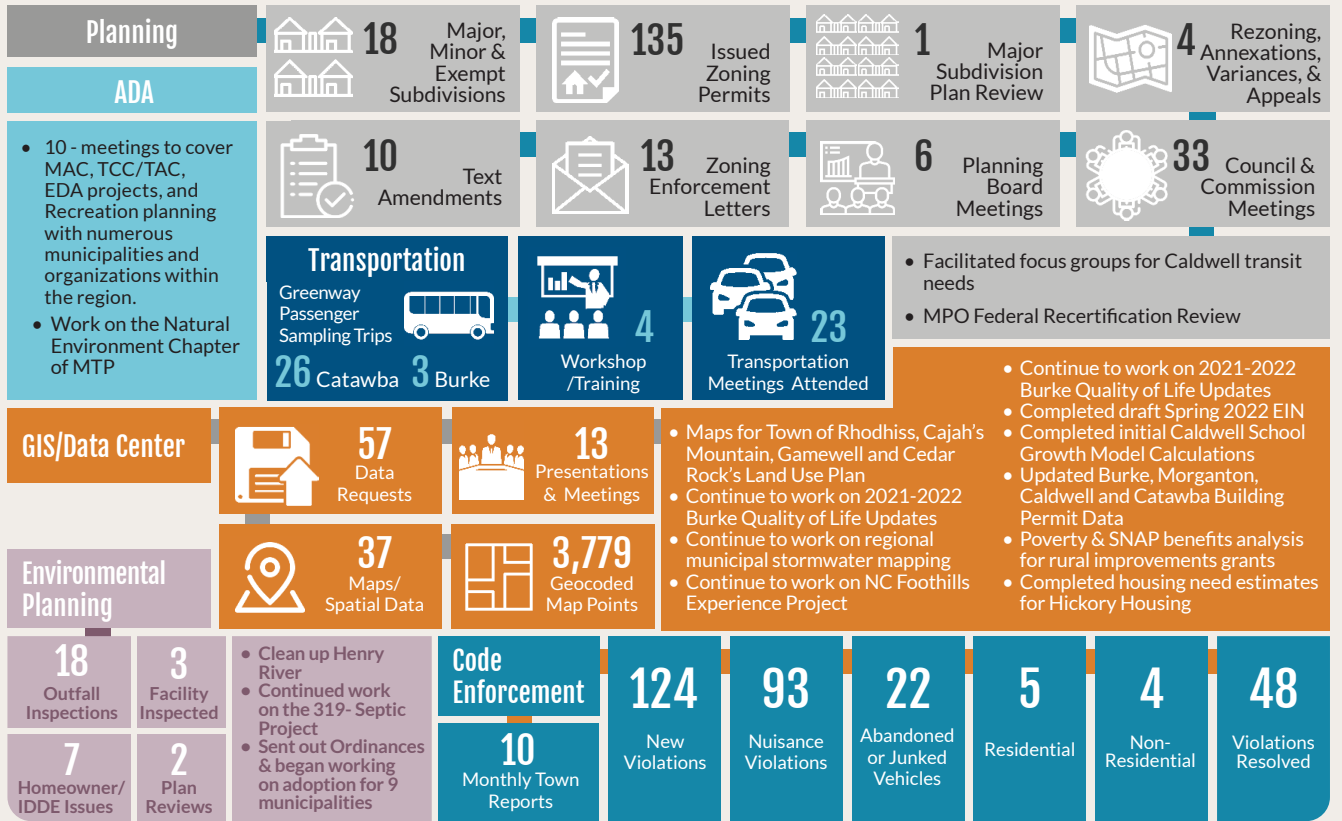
Planning

ADA

- 10 - meetings to cover MAC, TCC/TAC, EDA projects, and Recreation planning with numerous municipalities and organizations within the region.
- Work on the Natural Environment Chapter of MTP

18 Major, Minor & Exempt Subdivisions

135 Issued Zoning Permits

1 Major Subdivision Plan Review

4 Rezoning, Annexations, Variances, & Appeals

10 Text Amendments

13 Zoning Enforcement Letters

6 Planning Board Meetings

33 Council & Commission Meetings

Transportation

Greenway Passenger Sampling Trips

26 Catawba 3 Burke

4 Workshop /Training

23 Transportation Meetings Attended

- Facilitated focus groups for Caldwell transit needs
- MPO Federal Recertification Review

- Continue to work on 2021-2022 Burke Quality of Life Updates
- Completed draft Spring 2022 EIN
- Completed initial Caldwell School Growth Model Calculations
- Updated Burke, Morganton, Caldwell and Catawba Building Permit Data
- Poverty & SNAP benefits analysis for rural improvements grants
- Completed housing need estimates for Hickory Housing

GIS/Data Center

57 Data Requests

13 Presentations & Meetings

- Maps for Town of Rhodhiss, Cajah's Mountain, Gamewell and Cedar Rock's Land Use Plan
- Continue to work on 2021-2022 Burke Quality of Life Updates
- Continue to work on regional municipal stormwater mapping
- Continue to work on NC Foothills Experience Project

37 Maps/ Spatial Data

3,779 Geocoded Map Points

Environmental Planning

18 Outfall Inspections

3 Facility Inspected

7 Homeowner/ IDDE Issues

2 Plan Reviews

- Clean up Henry River
- Continued work on the 319- Septic Project
- Sent out Ordinances & began working on adoption for 9 municipalities

Code Enforcement

10 Monthly Town Reports

124 New Violations

93 Nuisance Violations

22 Abandoned or Junked Vehicles

5 Residential

4 Non-Residential

48 Violations Resolved